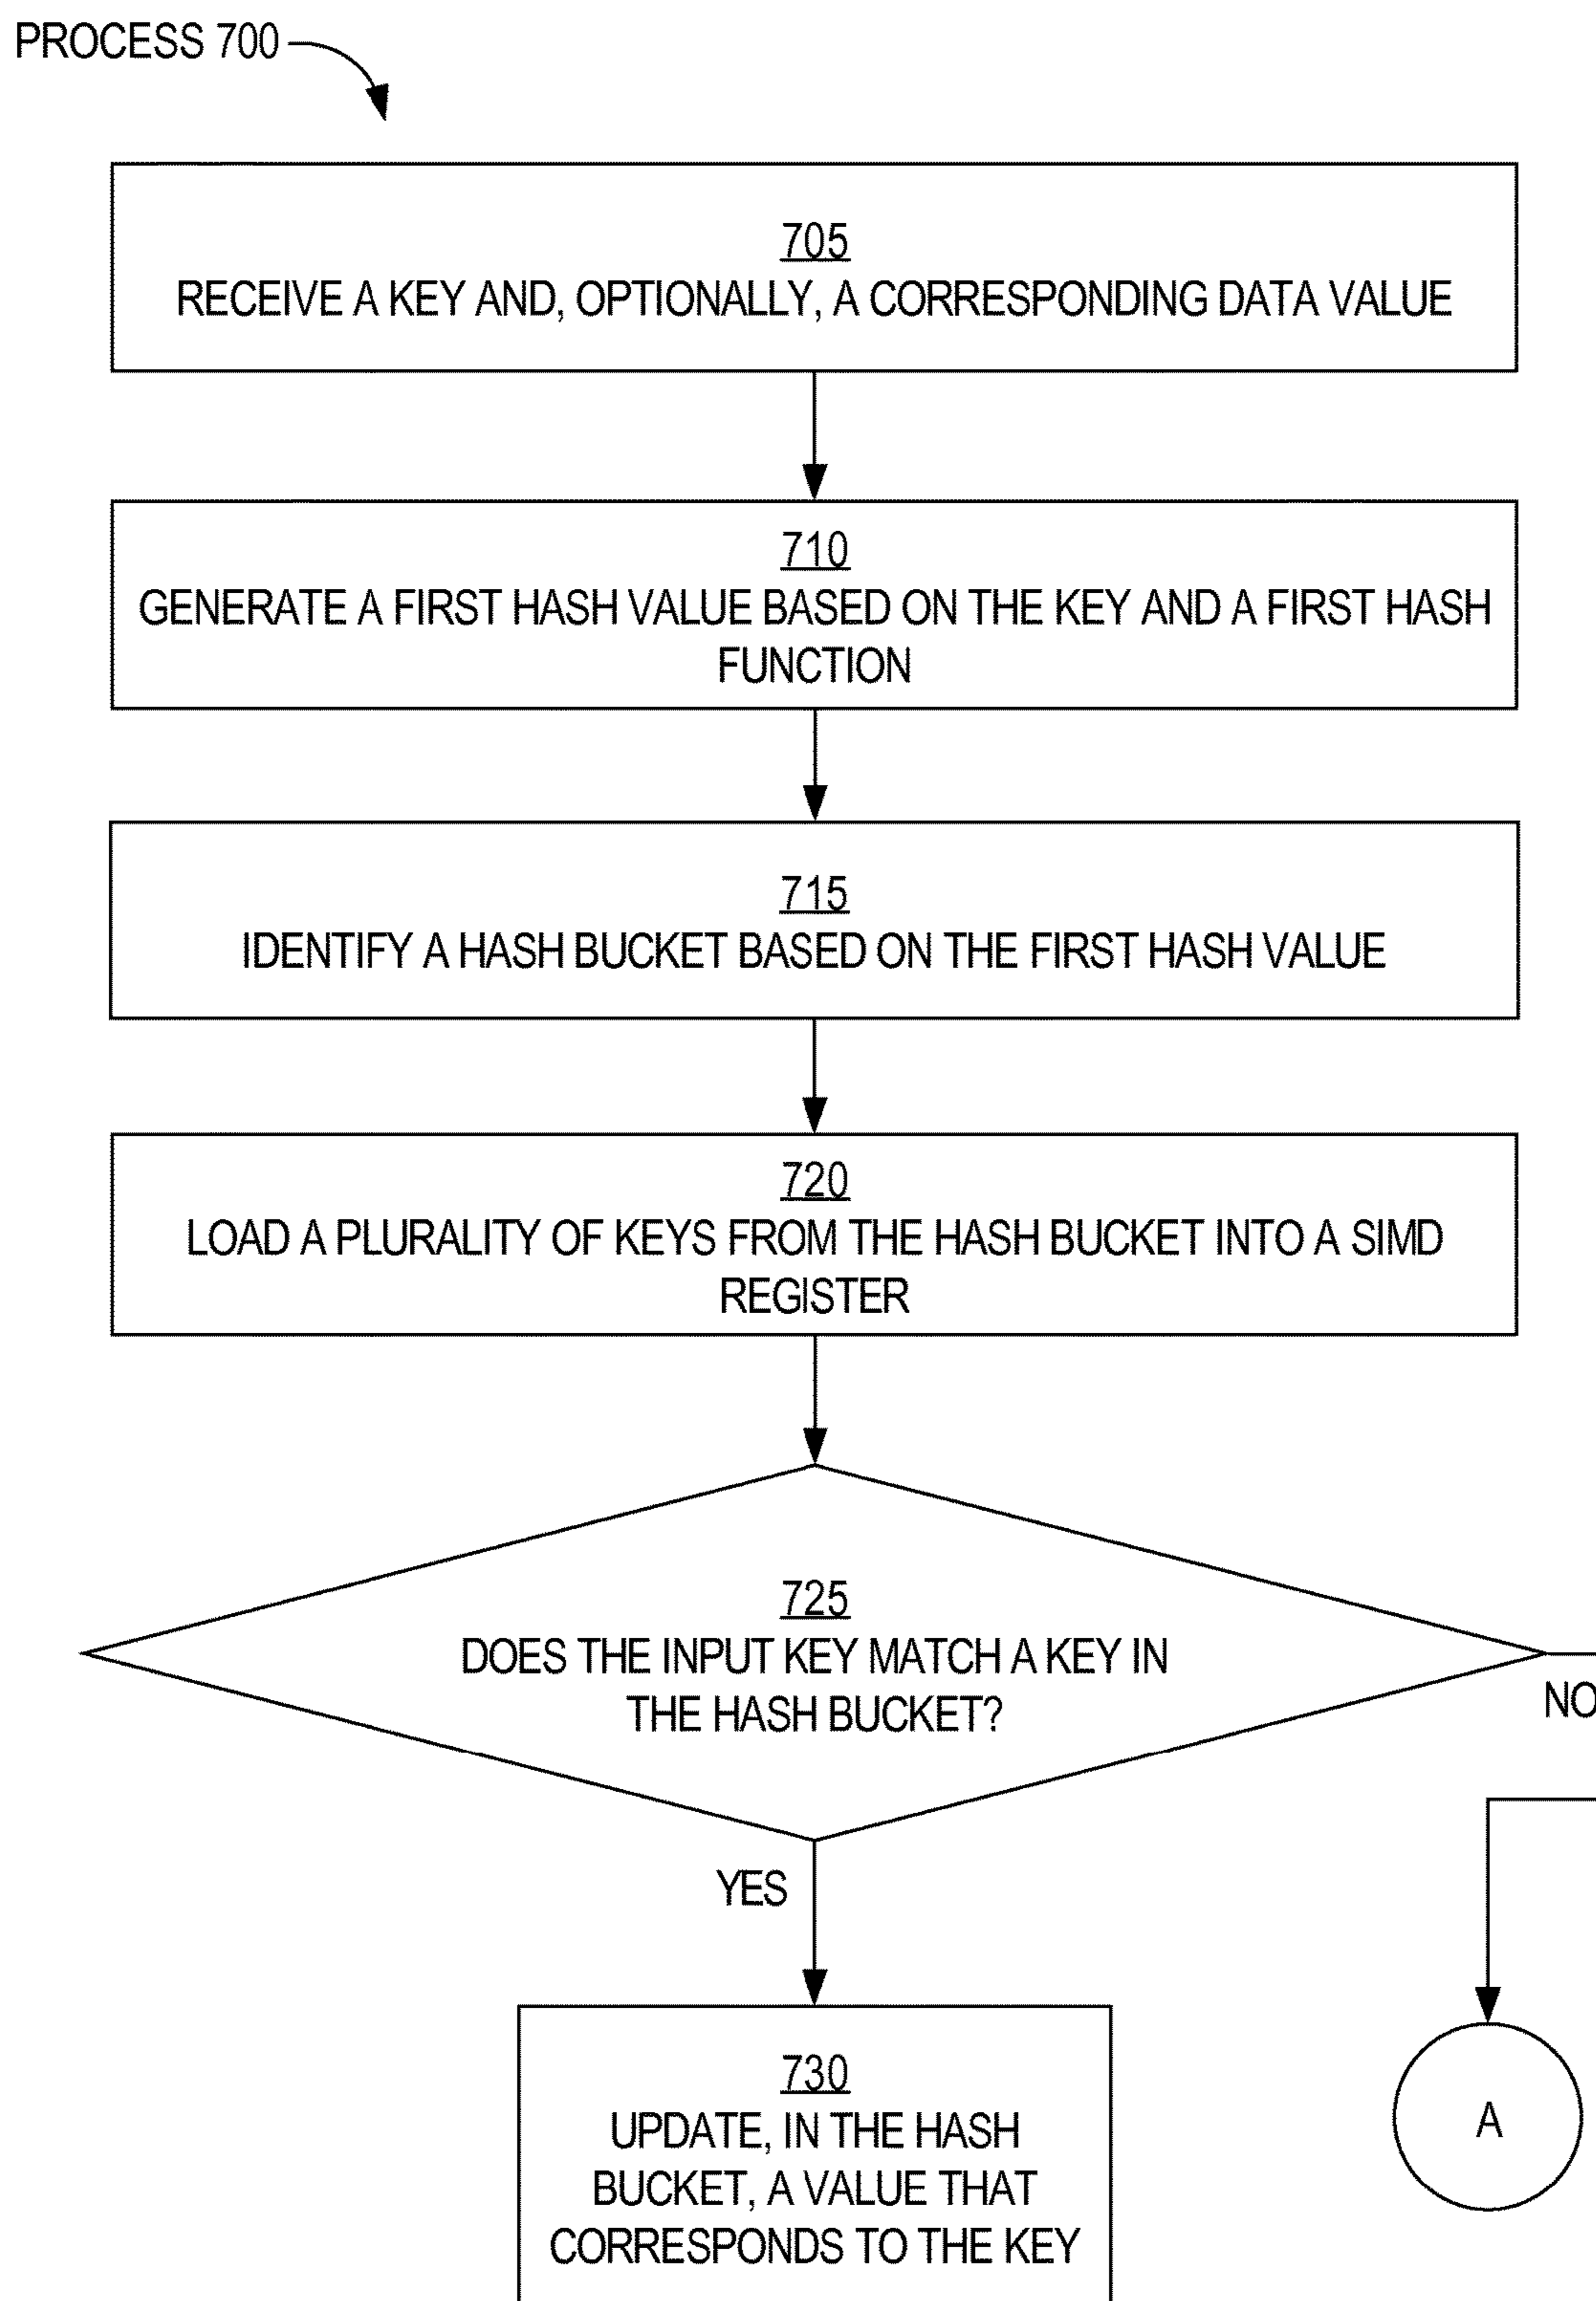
PROCESS 700

705
RECEIVE A KEY AND, OPTIONALLY, A CORRESPONDING DATA VALUE

710
GENERATE A FIRST HASH VALUE BASED ON THE KEY AND A FIRST HASH FUNCTION

715
IDENTIFY A HASH BUCKET BASED ON THE FIRST HASH VALUE

720
LOAD A PLURALITY OF KEYS FROM THE HASH BUCKET INTO A SIMD REGISTER

725
DOES THE INPUT KEY MATCH A KEY IN THE HASH BUCKET?

NO

YES

730
UPDATE, IN THE HASH BUCKET, A VALUE THAT CORRESPONDS TO THE KEY

A